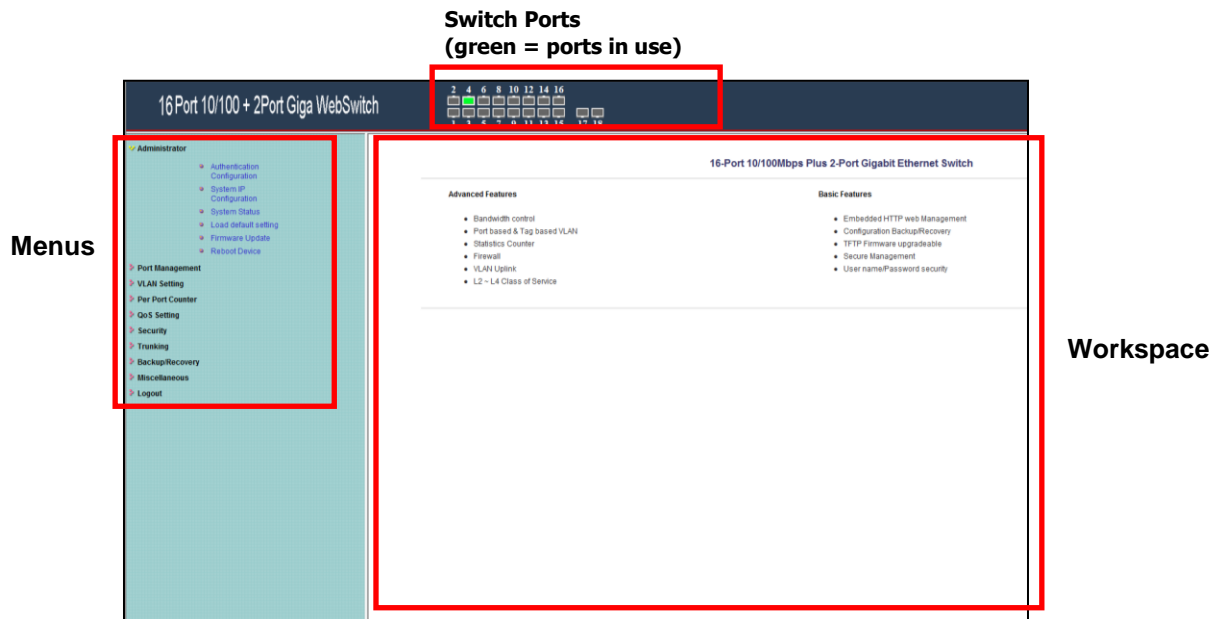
Switch Ports
(green = ports in use)

16 Port 10/100 + 2Port Giga WebSwitch

2 4 6 8 10 12 14 16

1 3 5 7 9 11 13 15 17 18

Menus

Administrator
Authentication Configuration
System IP Configuration
System Status
Load default setting
Firmware Update
Reboot Device
Port Management
VLAN Setting
Per Port Counter
QoS Setting
Security
Trunking
Backup/Recovery
Miscellaneous
Logout

16-Port 10/100Mbps Plus 2-Port Gigabit Ethernet Switch

Advanced Features
- Bandwidth control
- Port based & Tag based VLAN
- Statistics Counter
- Firewall
- VLAN Uplink
- L2 ~ L4 Class of Service

Basic Features
- Embedded HTTP web Management
- Configuration Backup/Recovery
- TFTP Firmware upgradeable
- Secure Management
- User name/Password security

Workspace